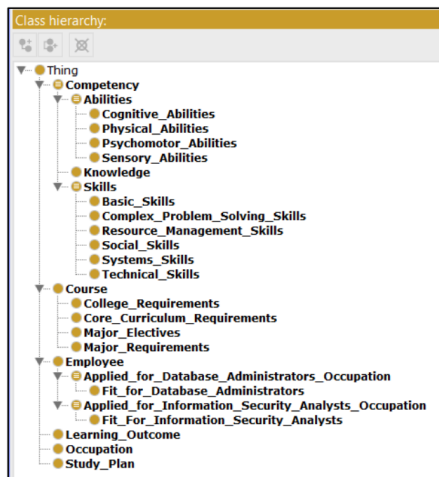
Class hierarchy:

Thing
Competency
Abilities
Cognitive_Abilities
Physical_Abilities
Psychomotor_Abilities
Sensory_Abilities
Knowledge
Skills
Basic_Skills
Complex_Problem_Solving_Skills
Resource_Management_Skills
Social_Skills
Systems_Skills
Technical_Skills
Course
College_Requirements
Core_Curriculum_Requirements
Major_Electives
Major_Requirements
Employee
Applied_for_Database_Administrators_Occupation
Fit_for_Database_Administrators
Applied_for_Information_Security_Analysts_Occupation
Fit_For_Information_Security_Analysts
Learning_Outcome
Occupation
Study_Plan